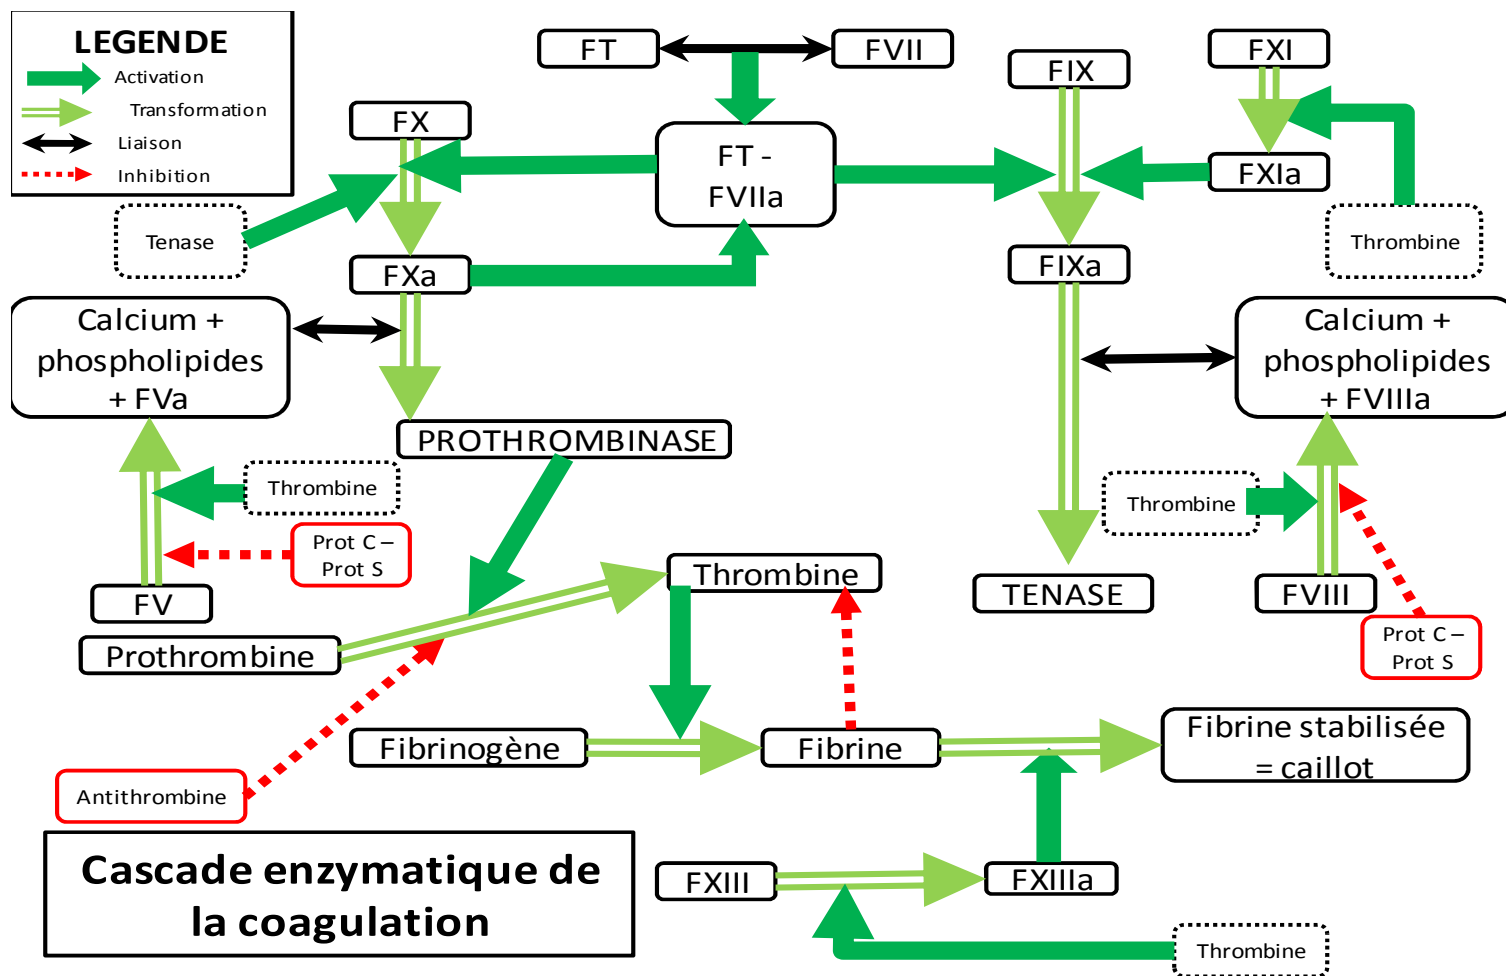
LEGENDE
Activation
Transformation
Liaison
Inhibition

FT
FVII
FIX
FXI
FX
FT - FVIIa
FXIa
Tenase
Thrombine
FXa
FIXa
Calcium + phospholipides + FVa
Calcium + phospholipides + FVIIIa
PROTHROMBINASE
Thrombine
Thrombine
Prot C – Prot S
Thrombine
TENASE
FVIII
FV
Prothrombine
Prot C – Prot S
Fibrinogène
Fibrine
Fibrine stabilisée = caillot
Antithrombine
Cascade enzymatique de la coagulation
FXIII
FXIIIa
Thrombine